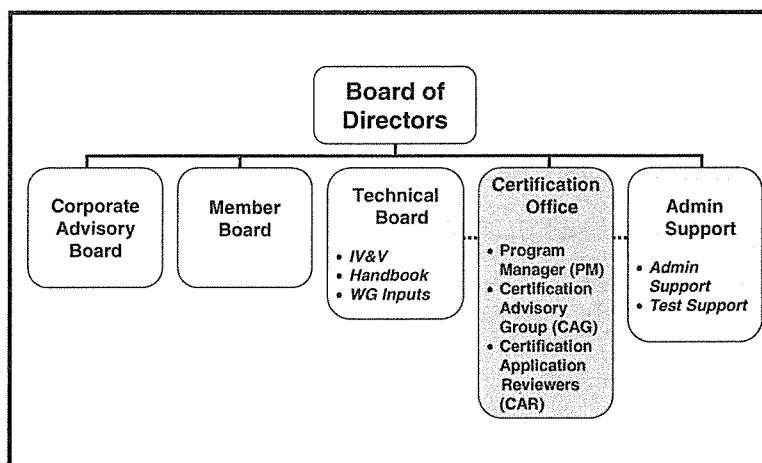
Board of Directors

Corporate Advisory Board

Member Board

Technical Board

• IV&V
• Handbook
• WG Inputs

Certification Office

• Program Manager (PM)
• Certification Advisory Group (CAG)
• Certification Application Reviewers (CAR)

Admin Support

• Admin Support
• Test Support